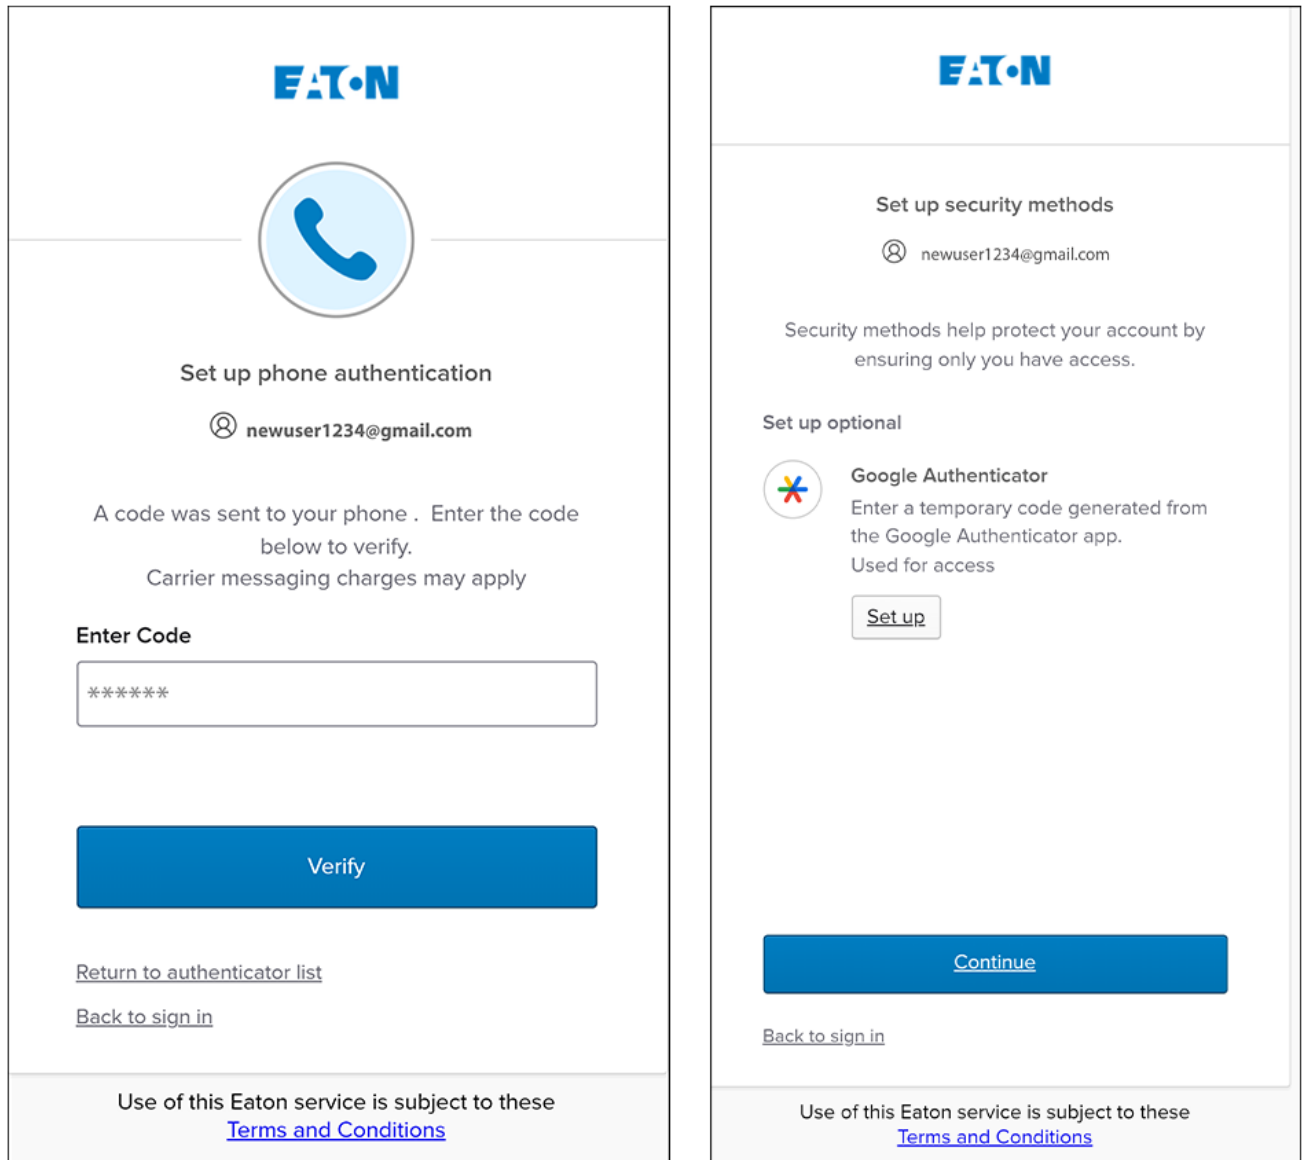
EATON

Set up phone authentication

newuser1234@gmail.com

A code was sent to your phone . Enter the code below to verify.
Carrier messaging charges may apply

Enter Code

******

Verify

Return to authenticator list

Back to sign in

Use of this Eaton service is subject to these Terms and Conditions

EATON

Set up security methods

newuser1234@gmail.com

Security methods help protect your account by ensuring only you have access.

Set up optional

Google Authenticator
Enter a temporary code generated from the Google Authenticator app.
Used for access

Set up

Continue

Back to sign in

Use of this Eaton service is subject to these Terms and Conditions